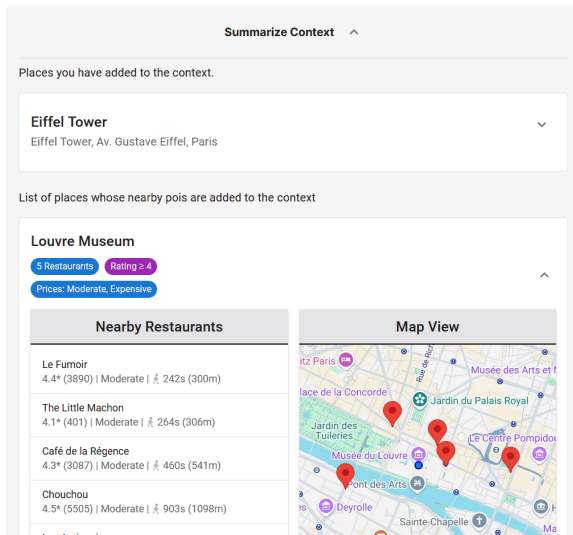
Summarize Context

Places you have added to the context.

Eiffel Tower
Eiffel Tower, Av. Gustave Eiffel, Paris

List of places whose nearby pois are added to the context

Louvre Museum
5 Restaurants
Rating ≥ 4
Prices: Moderate, Expensive

Nearby Restaurants

Le Fumoir
4.4* (3890) | Moderate | 242s (300m)

The Little Machon
4.1* (401) | Moderate | 264s (306m)

Café de la Régence
4.3* (3087) | Moderate | 460s (541m)

Chouchou
4.5* (5505) | Moderate | 903s (1098m)

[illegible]

Map View

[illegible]tz Paris
Musée des Arts et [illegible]
Place de la Concorde
Jardin du Palais Royal
Jardin des Tuileries
Le Centre Pompidou
Musée du Louvre
Pont des Arts
Deyrolle
Sainte-Chapelle
Rue de Rivoli